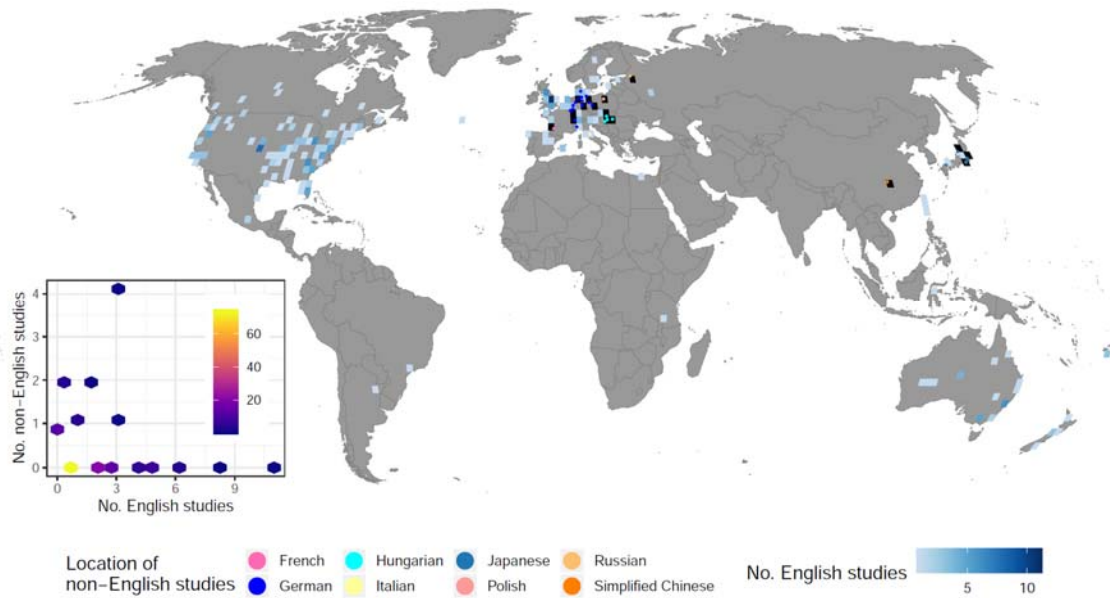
No. non-English studies

4

3

2

1

0

0 3 6 9

No. English studies

60

40

20

Location of non-English studies

French

German

Hungarian

Italian

Japanese

Polish

Russian

Simplified Chinese

No. English studies

5 10